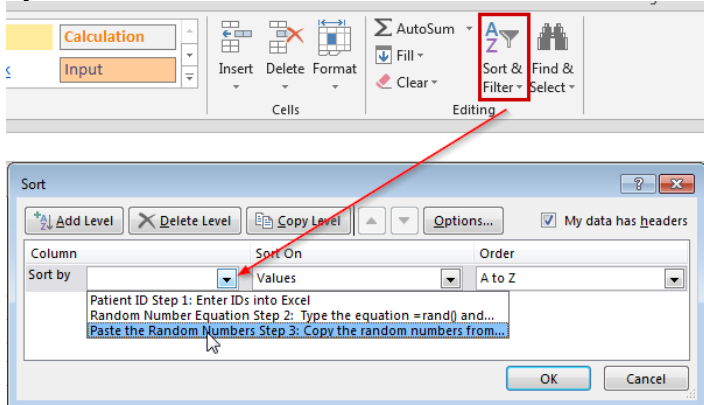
Calculation
Input
Insert Delete Format
Cells
AutoSum
Fill
Clear
Sort & Filter
Find & Select
Editing

Sort
?
Add Level
Delete Level
Copy Level
Options...
My data has headers
Column
Sort On
Order
Sort by
Values
A to Z
Patient ID Step 1: Enter IDs into Excel
Random Number Equation Step 2: Type the equation =rand() and...
Paste the Random Numbers Step 3: Copy the random numbers from...
OK
Cancel